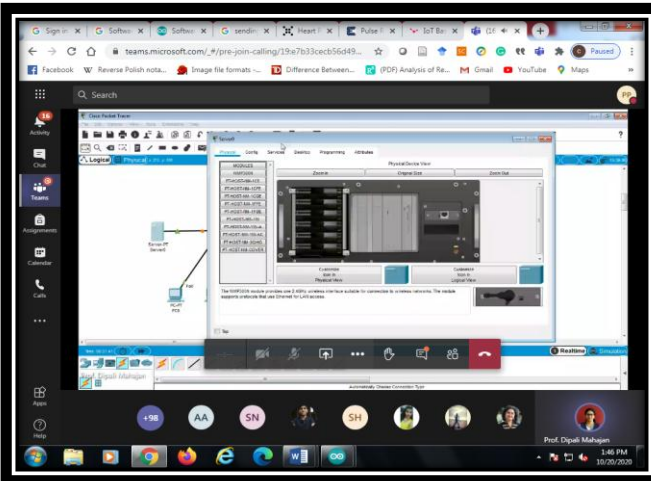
G Sign in | G Softwa | G Softwa | G sendin | Heart F | Pulse | IoT Ba | (16

teams.microsoft.com/_#/pre-join-calling/19:e7b33cecb56d49...

Paused

Facebook Reverse Polish nota... Image file formats -... Difference Between... (PDF) Analysis of Re... Gmail YouTube Maps

Search

PP

16 Activity

Chat

Teams

Assignments

Calendar

Calls

...

Apps

Help

Cisco Packet Tracer

Server0

Physical Config Services Desktop Programming Attributes

Physical Device View

MODULES

WMP300N

Zoom In Original Size Zoom Out

Logical

Physical

Server-PT Server0

PC-PT PC0

Customize Icon in Physical View

Customize Icon in Logical View

The WMP300N module provides one 2.4GHz wireless interface suitable for connection to wireless networks. The module supports protocols that use Ethernet for LAN access.

Top

Dipali Mahajan

Realtime

Automatically Choose Connection Type

+98 AA SN SH

Prof. Dipali Mahajan

1:46 PM 10/20/2020